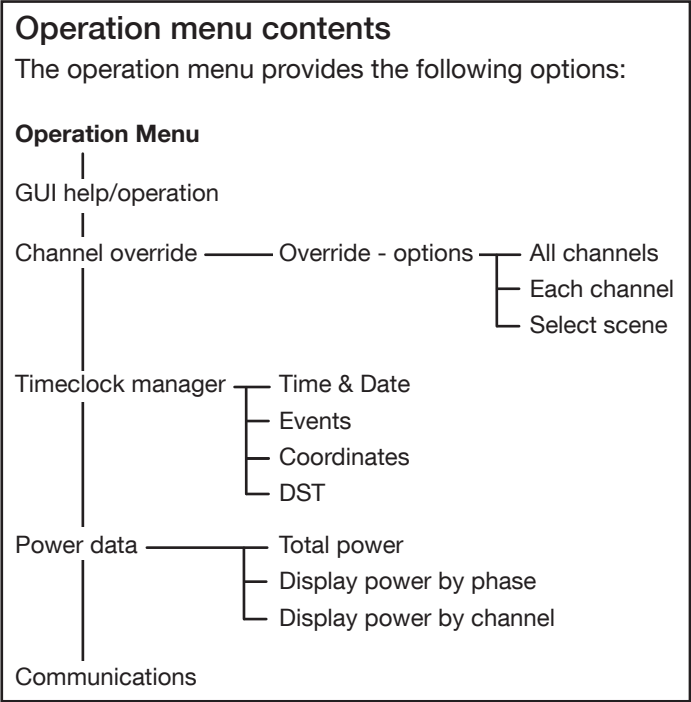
Operation menu contents

The operation menu provides the following options:

**Operation Menu**

GUI help/operation

Channel override

Override - options

All channels

Each channel

Select scene

Timeclock manager

Time & Date

Events

Coordinates

DST

Power data

Total power

Display power by phase

Display power by channel

Communications